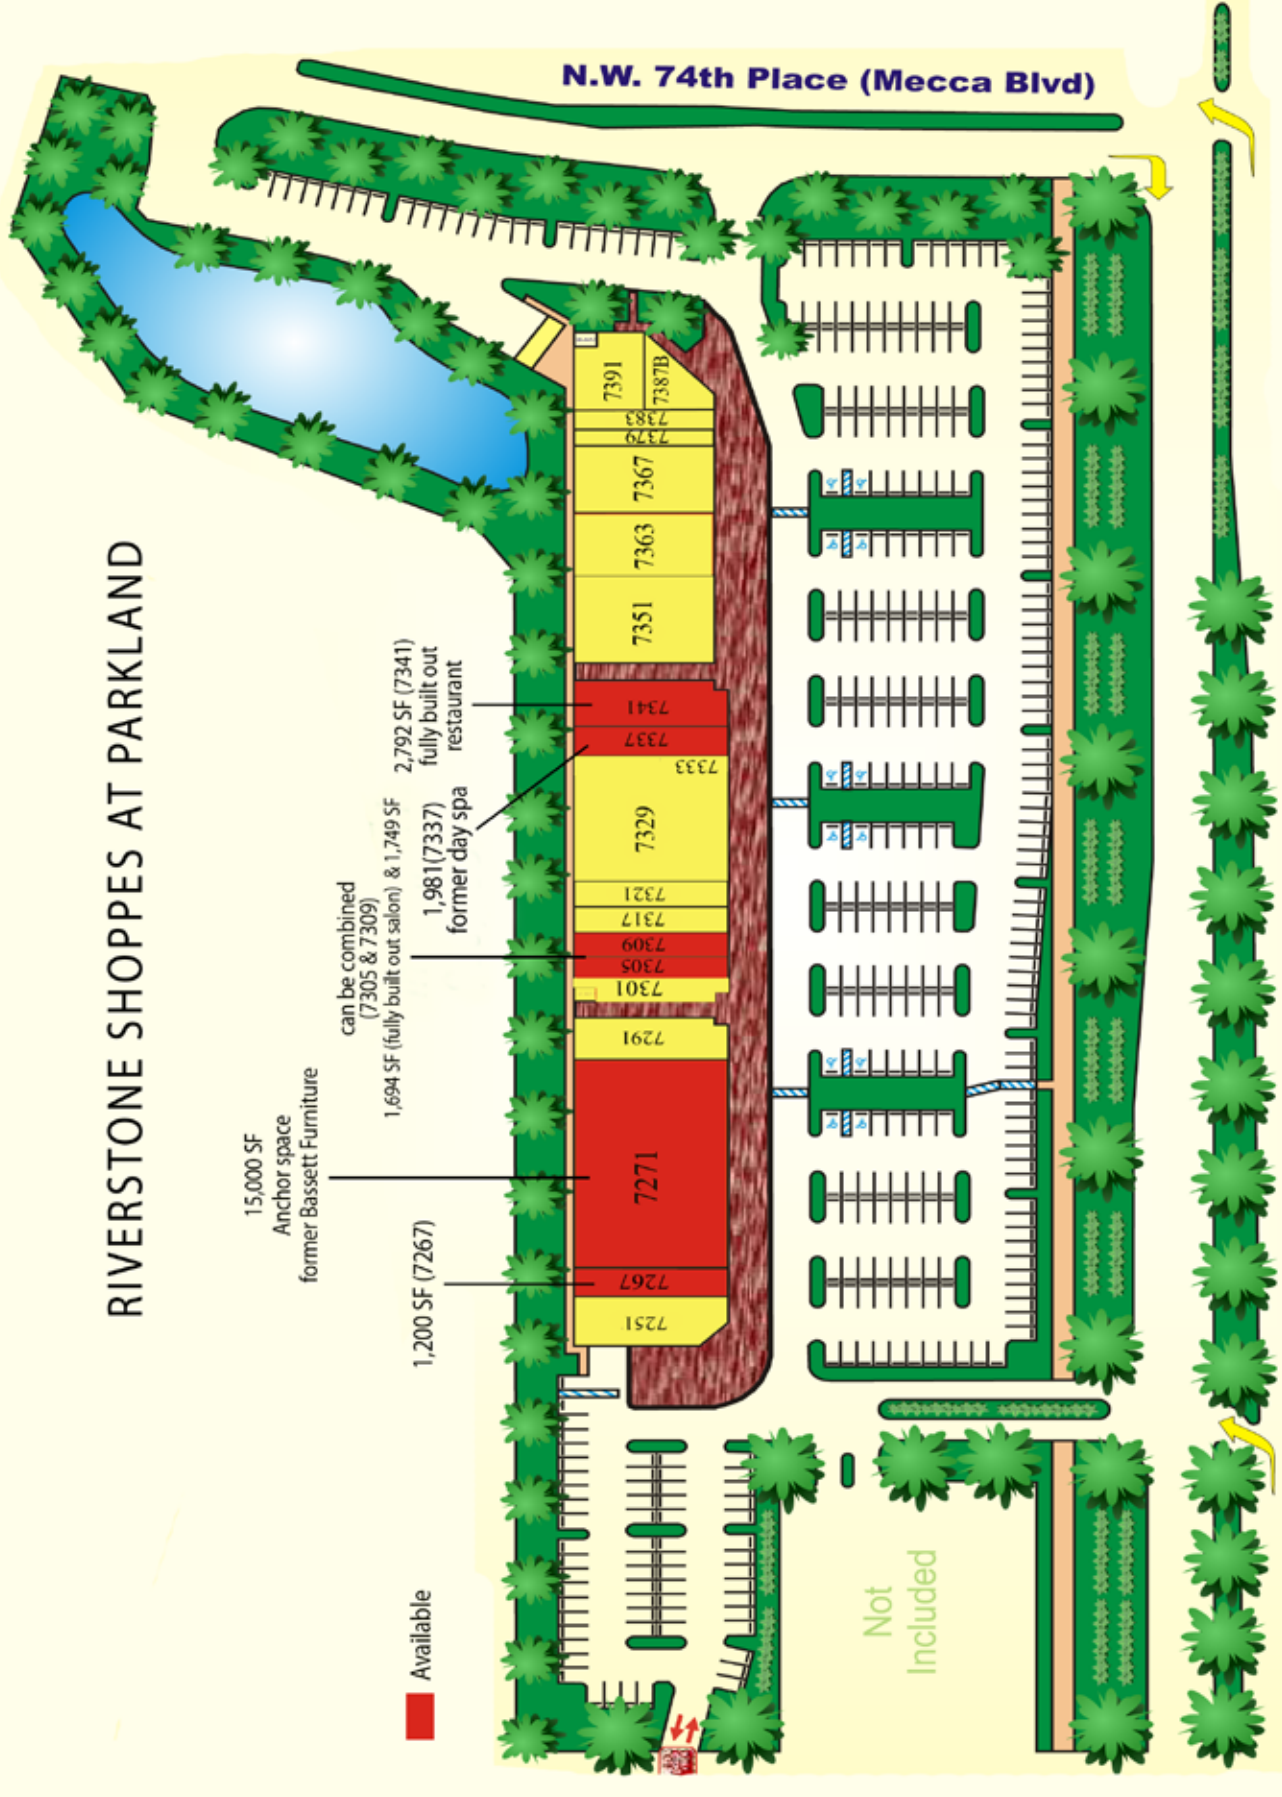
N.W. 74th Place (Mecca Blvd)

RIVERSTONE SHOPPES AT PARKLAND

7391
7387B
7383
7379
7367
7363
7351
7341
7337
7333
7329
7321
7317
7309
7305
7301
7291
7271
7267
7251

2,792 SF (7341) fully built out restaurant

1,981(7337) former day spa

can be combined (7305 & 7309) 1,694 SF (fully built out salon) & 1,749 SF

15,000 SF Anchor space former Bassett Furniture

1,200 SF (7267)

Available

Not Included